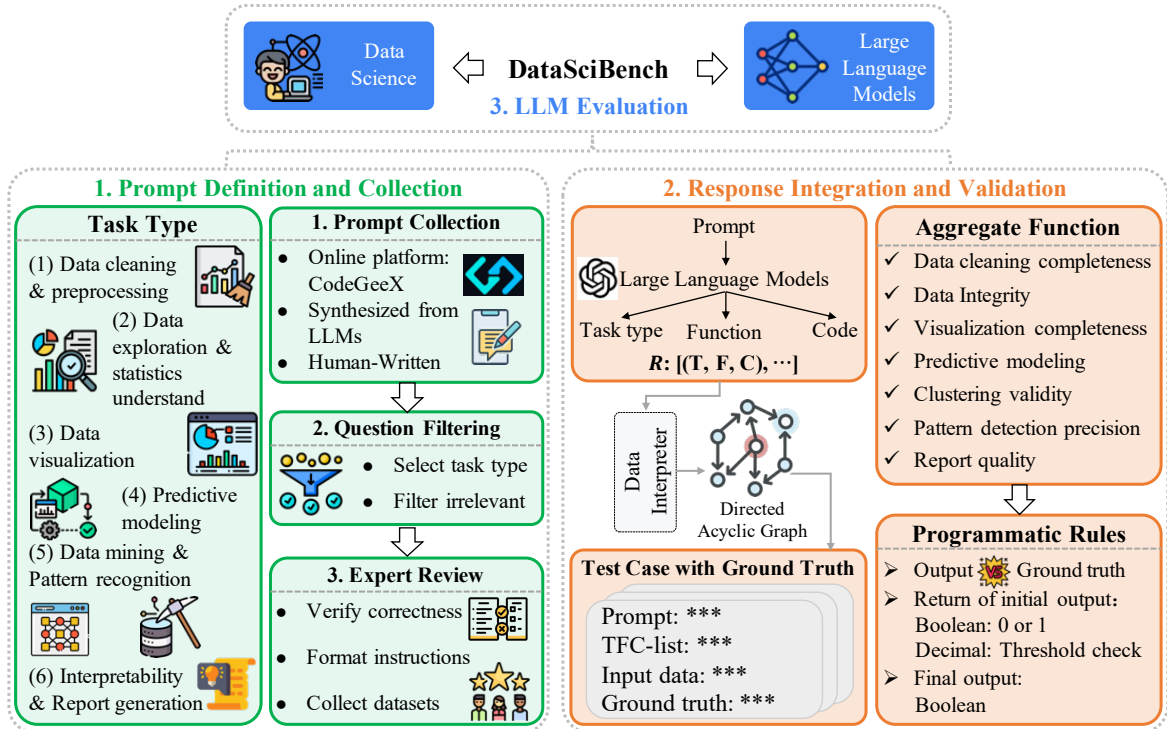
Data Science

DataSciBench

Large Language Models

3. LLM Evaluation

1. Prompt Definition and Collection

Task Type

(1) Data cleaning & preprocessing

(2) Data exploration & statistics understand

(3) Data visualization

(4) Predictive modeling

(5) Data mining & Pattern recognition

(6) Interpretability & Report generation

1. Prompt Collection

- Online platform: CodeGeeX
- Synthesized from LLMs
- Human-Written

2. Question Filtering

- Select task type
- Filter irrelevant

3. Expert Review

- Verify correctness
- Format instructions
- Collect datasets

2. Response Integration and Validation

Prompt

Large Language Models

Task type

Function

Code

$R$: [(T, F, C), ⋯]

Data Interpreter

Directed Acyclic Graph

Test Case with Ground Truth

Prompt: ***
TFC-list: ***
Input data: ***
Ground truth: ***

Aggregate Function

✓ Data cleaning completeness
✓ Data Integrity
✓ Visualization completeness
✓ Predictive modeling
✓ Clustering validity
✓ Pattern detection precision
✓ Report quality

Programmatic Rules

➢ Output VS Ground truth
➢ Return of initial output:
Boolean: 0 or 1
Decimal: Threshold check
➢ Final output:
Boolean